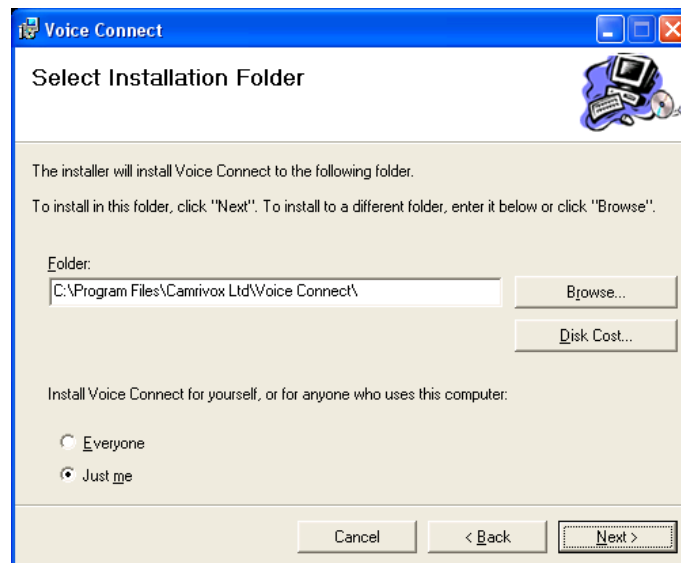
Voice Connect

Select Installation Folder

The installer will install Voice Connect to the following folder.

To install in this folder, click "Next". To install to a different folder, enter it below or click "Browse".

Folder:
C:\Program Files\Camrivox Ltd\Voice Connect\

Browse...

Disk Cost...

Install Voice Connect for yourself, or for anyone who uses this computer:

Everyone

Just me

Cancel

< Back

Next >